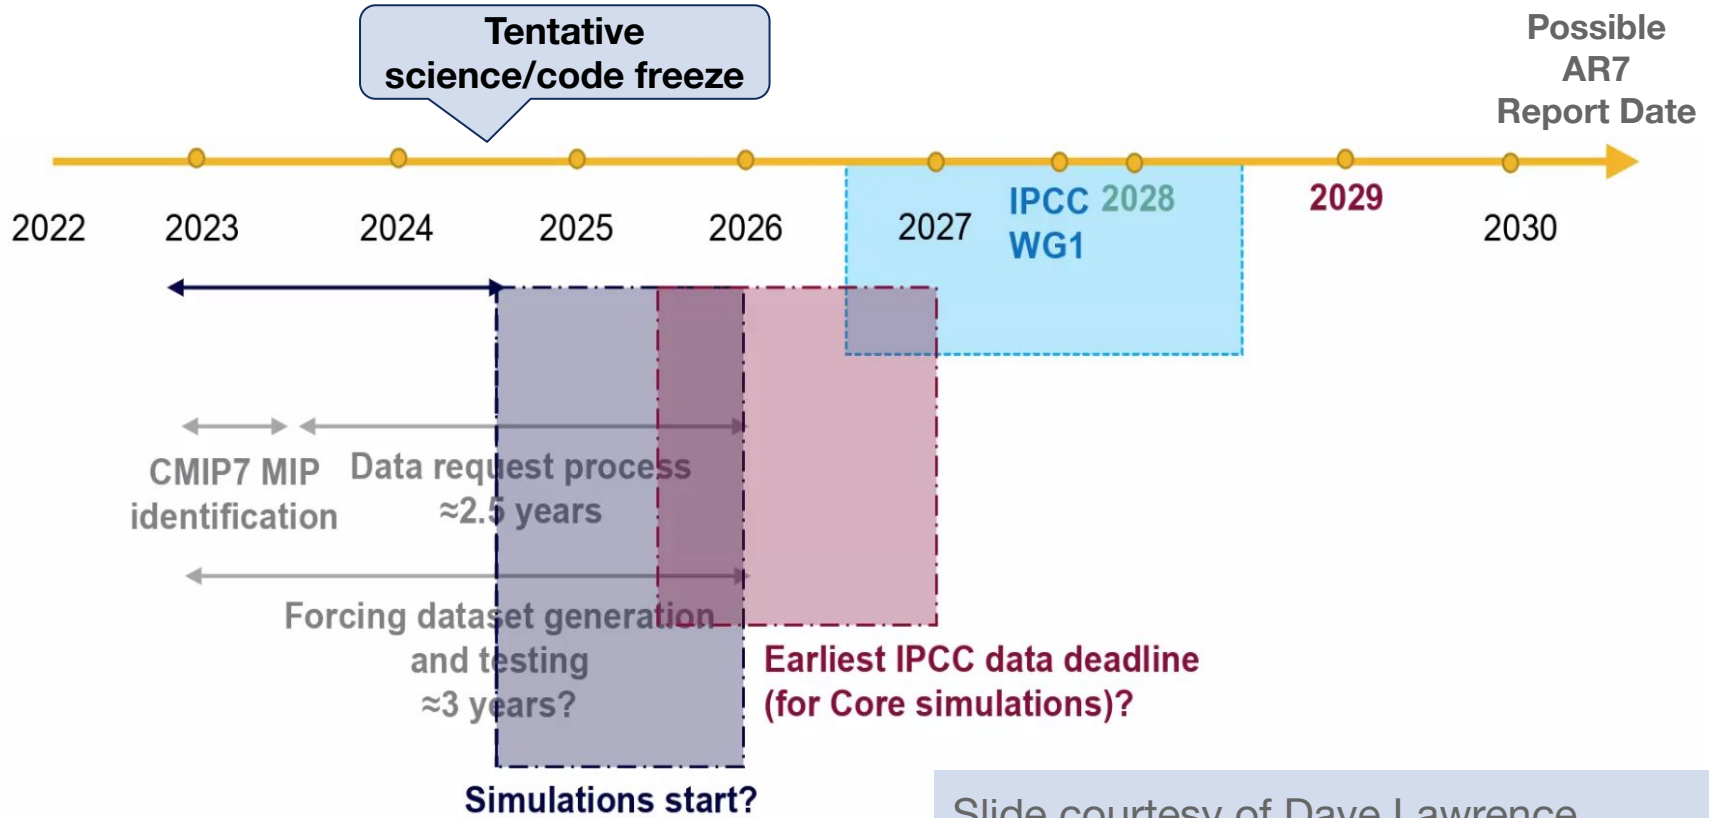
Tentative science/code freeze

Possible AR7 Report Date

2022

2023

2024

2025

2026

2027

IPCC 2028 WG1

2029

2030

CMIP7 MIP identification

Data request process ≈2.5 years

Forcing dataset generation and testing ≈3 years?

Earliest IPCC data deadline (for Core simulations)?

Simulations start?

Slide courtesy of Dave Lawrence